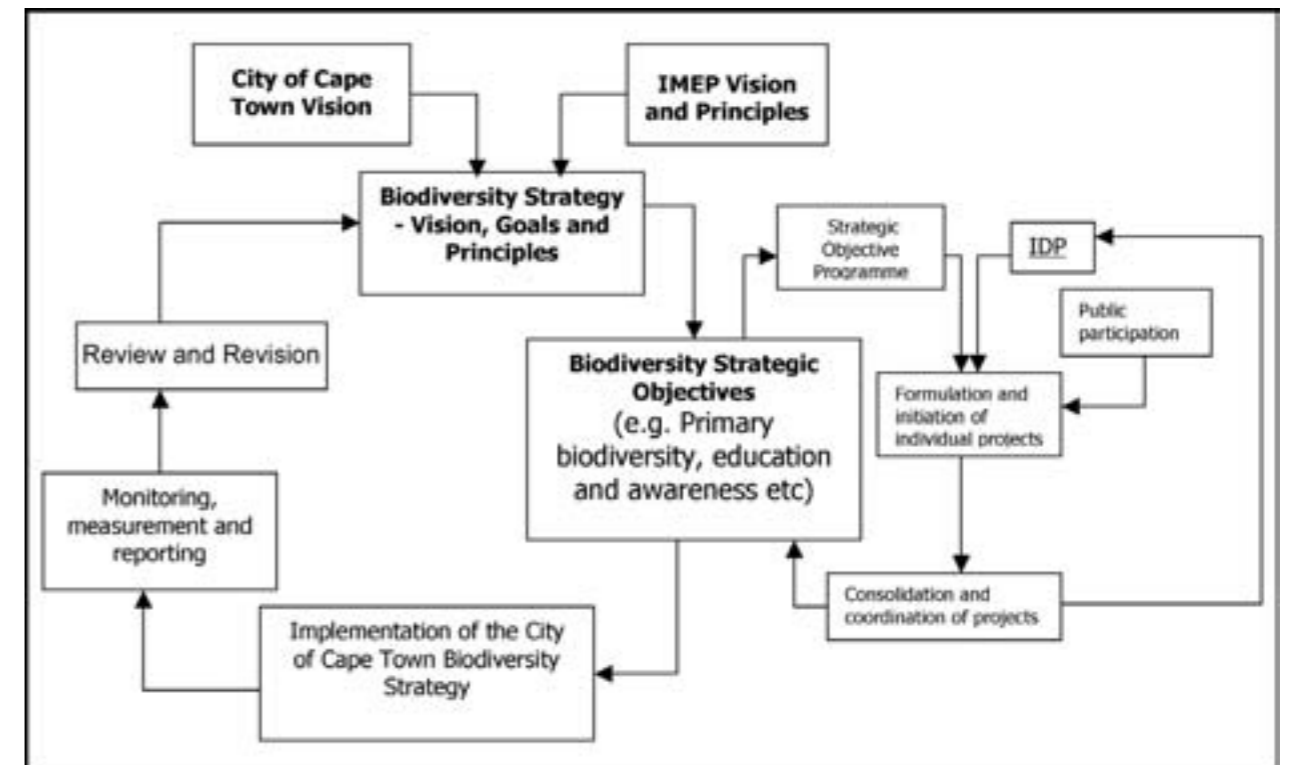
City of Cape Town Vision

IMEP Vision and Principles

Biodiversity Strategy - Vision, Goals and Principles

Strategic Objective Programme

IDP

Public participation

Review and Revision

Biodiversity Strategic Objectives (e.g. Primary biodiversity, education and awareness etc)

Formulation and initiation of individual projects

Monitoring, measurement and reporting

Consolidation and coordination of projects

Implementation of the City of Cape Town Biodiversity Strategy